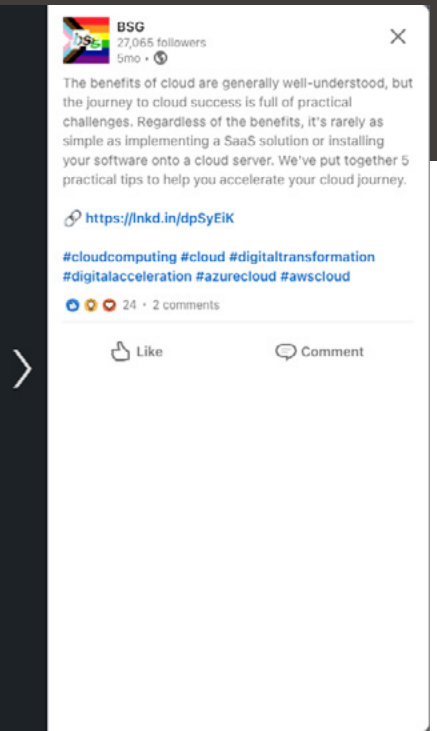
bsg

BSG
27,065 followers
5mo •

The benefits of cloud are generally well-understood, but the journey to cloud success is full of practical challenges. Regardless of the benefits, it's rarely as simple as implementing a SaaS solution or installing your software onto a cloud server. We've put together 5 practical tips to help you accelerate your cloud journey.

https://lnkd.in/dpSyEiK

#cloudcomputing #cloud #digitaltransformation #digitalacceleration #azurecloud #awscloud

24 • 2 comments

Like

Comment